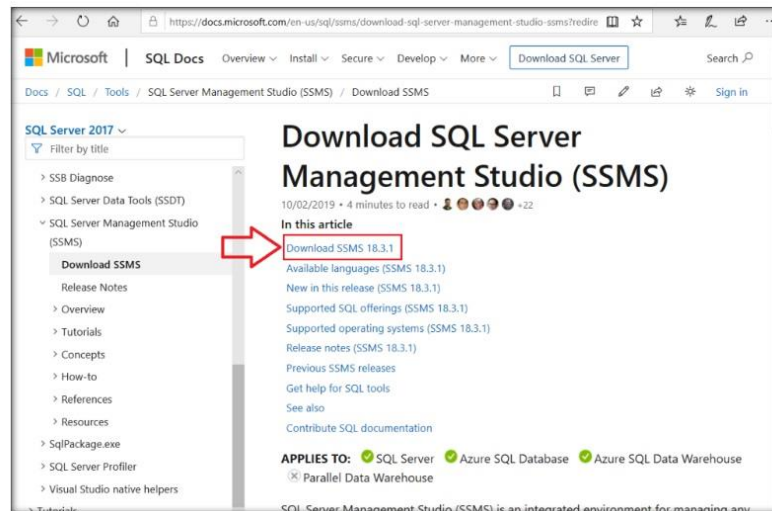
https://docs.microsoft.com/en-us/sql/ssms/download-sql-server-management-studio-ssms?redire

Microsoft | SQL Docs Overview Install Secure Develop More Download SQL Server Search

Docs / SQL / Tools / SQL Server Management Studio (SSMS) / Download SSMS Sign in

SQL Server 2017
Filter by title
> SSB Diagnose
> SQL Server Data Tools (SSDT)
SQL Server Management Studio (SSMS)
Download SSMS
Release Notes
> Overview
> Tutorials
> Concepts
> How-to
> References
> Resources
> SqlPackage.exe
> SQL Server Profiler
> Visual Studio native helpers
> Tutorials

# Download SQL Server Management Studio (SSMS)

10/02/2019 • 4 minutes to read • +22

In this article
Download SSMS 18.3.1
Available languages (SSMS 18.3.1)
New in this release (SSMS 18.3.1)
Supported SQL offerings (SSMS 18.3.1)
Supported operating systems (SSMS 18.3.1)
Release notes (SSMS 18.3.1)
Previous SSMS releases
Get help for SQL tools
See also
Contribute SQL documentation

APPLIES TO: SQL Server Azure SQL Database Azure SQL Data Warehouse Parallel Data Warehouse

SQL Server Management Studio (SSMS) is an integrated environment for managing any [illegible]